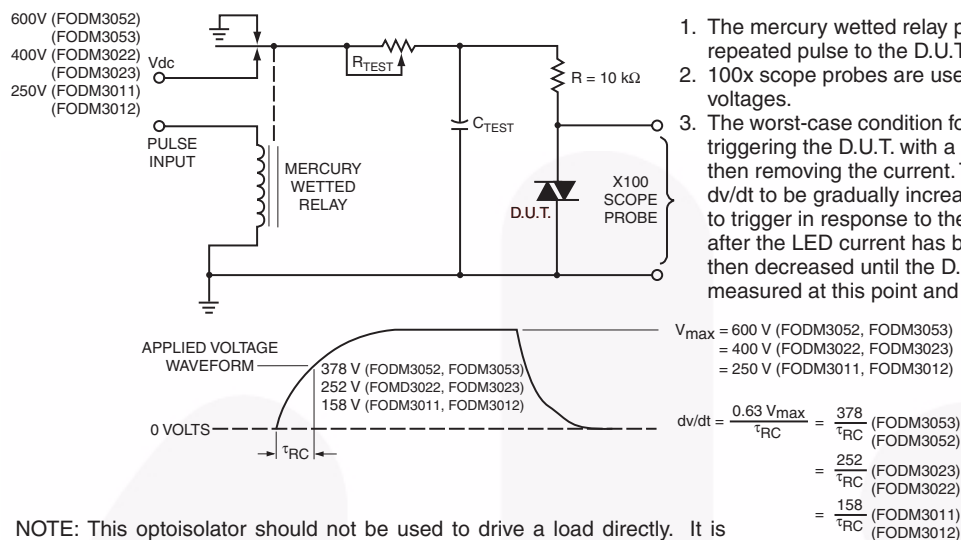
600V (FODM3052)
(FODM3053)
400V (FODM3022)
(FODM3023)
250V (FODM3011)
(FODM3012)

Vdc

$R_{TEST}$

R = 10 kΩ

$C_{TEST}$

PULSE INPUT

MERCURY WETTED RELAY

D.U.T.

X100 SCOPE PROBE

1. The mercury wetted relay p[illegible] repeated pulse to the D.U.T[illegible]
2. 100x scope probes are use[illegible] voltages.
3. The worst-case condition fo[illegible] triggering the D.U.T. with a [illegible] then removing the current. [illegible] dv/dt to be gradually increa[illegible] to trigger in response to the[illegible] after the LED current has b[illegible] then decreased until the D.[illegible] measured at this point and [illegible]

APPLIED VOLTAGE WAVEFORM

378 V (FODM3052, FODM3053)
252 V (FOMD3022, FODM3023)
158 V (FODM3011, FODM3012)

0 VOLTS

$\tau_{RC}$

$V_{max}$ = 600 V (FODM3052, FODM3053)
= 400 V (FODM3022, FODM3023)
= 250 V (FODM3011, FODM3012)

$dv/dt = \frac{0.63\ V_{max}}{\tau_{RC}} = \frac{378}{\tau_{RC}}$ (FODM3053) (FODM3052)

$= \frac{252}{\tau_{RC}}$ (FODM3023) (FODM3022)

$= \frac{158}{\tau_{RC}}$ (FODM3011) (FODM3012)

NOTE: This optoisolator should not be used to drive a load directly. It is